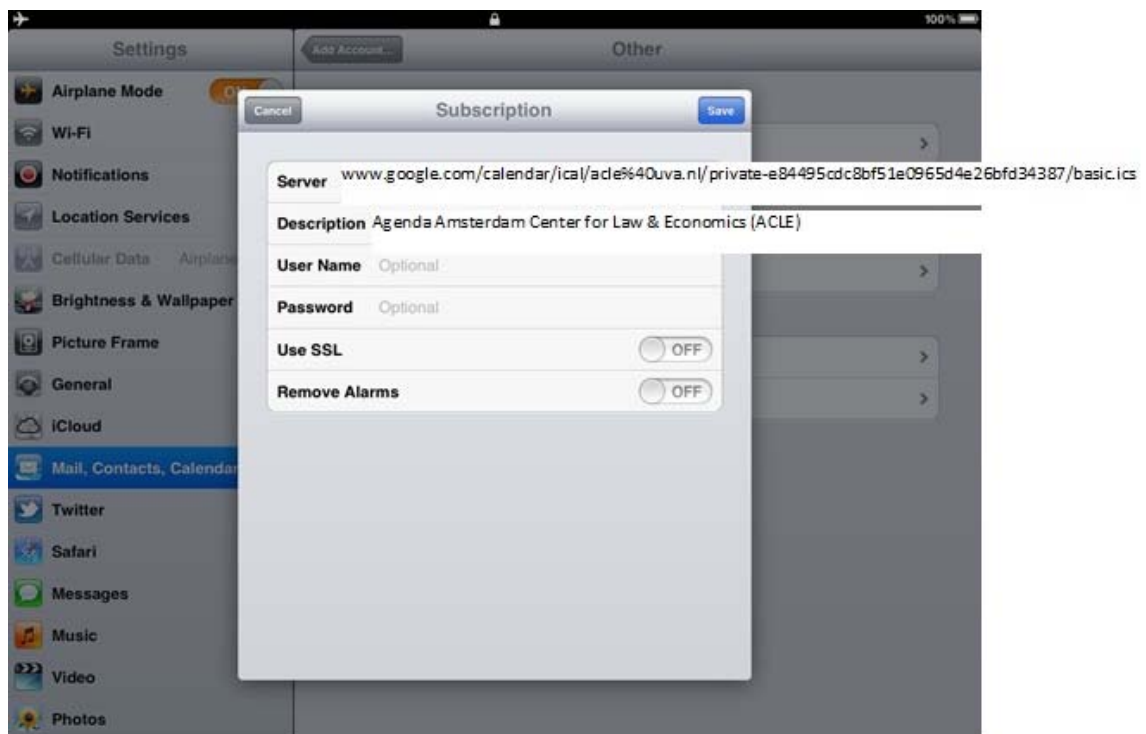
100%

Settings

Add Account...

Other

Airplane Mode

ON

Wi-Fi

Notifications

Location Services

Cellular Data Airplane

Brightness & Wallpaper

Picture Frame

General

iCloud

Mail, Contacts, Calendar

Twitter

Safari

Messages

Music

Video

Photos

Cancel

Subscription

Save

Server www.google.com/calendar/ical/acle%40uva.nl/private-e84495cdc8bf51e0965d4e26bfd34387/basic.ics

Description Agenda Amsterdam Center for Law & Economics (ACLE)

User Name Optional

Password Optional

Use SSL OFF

Remove Alarms OFF